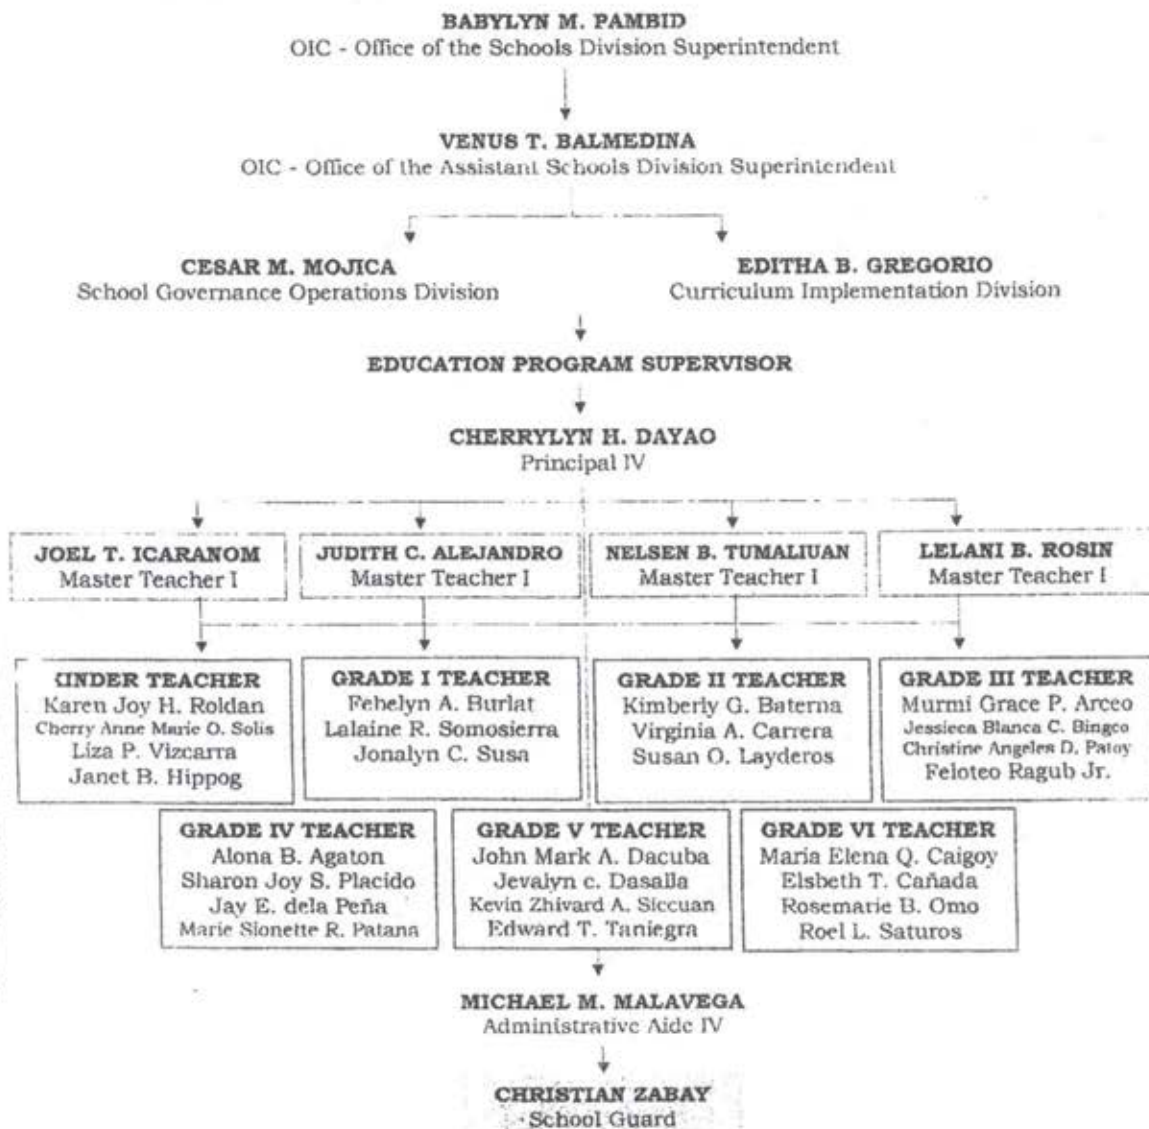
BABYLYN M. PAMBID
OIC - Office of the Schools Division Superintendent

VENUS T. BALMEDINA
OIC - Office of the Assistant Schools Division Superintendent

CESAR M. MOJICA
School Governance Operations Division

EDITHA B. GREGORIO
Curriculum Implementation Division

EDUCATION PROGRAM SUPERVISOR

CHERRYLYN H. DAYAO
Principal IV

JOEL T. ICARANOM
Master Teacher I

JUDITH C. ALEJANDRO
Master Teacher I

NELSEN B. TUMALIUAN
Master Teacher I

LELANI B. ROSIN
Master Teacher I

KINDER TEACHER
Karen Joy H. Roldan
Cherry Anne Marie O. Solis
Liza P. Vizcarra
Janet B. Hippog

GRADE I TEACHER
Febelyn A. Burlat
Lalaine R. Somosierra
Jonalyn C. Susa

GRADE II TEACHER
Kimberly G. Baterna
Virginia A. Carrera
Susan O. Layderos

GRADE III TEACHER
Murmi Grace P. Arceo
Jessieca Blanca C. Bingco
Christine Angeles D. Patoy
Feloteo Ragub Jr.

GRADE IV TEACHER
Alona B. Agaton
Sharon Joy S. Placido
Jay E. dela Peña
Marie Sionette R. Patana

GRADE V TEACHER
John Mark A. Dacuba
Jevalyn c. Dasalla
Kevin Zhivard A. Siccuan
Edward T. Taniegra

GRADE VI TEACHER
Maria Elena Q. Caigoy
Elsbeth T. Cañada
Rosemarie B. Omo
Roel L. Saturos

MICHAEL M. MALAVEGA
Administrative Aide IV

CHRISTIAN ZABAY
School Guard